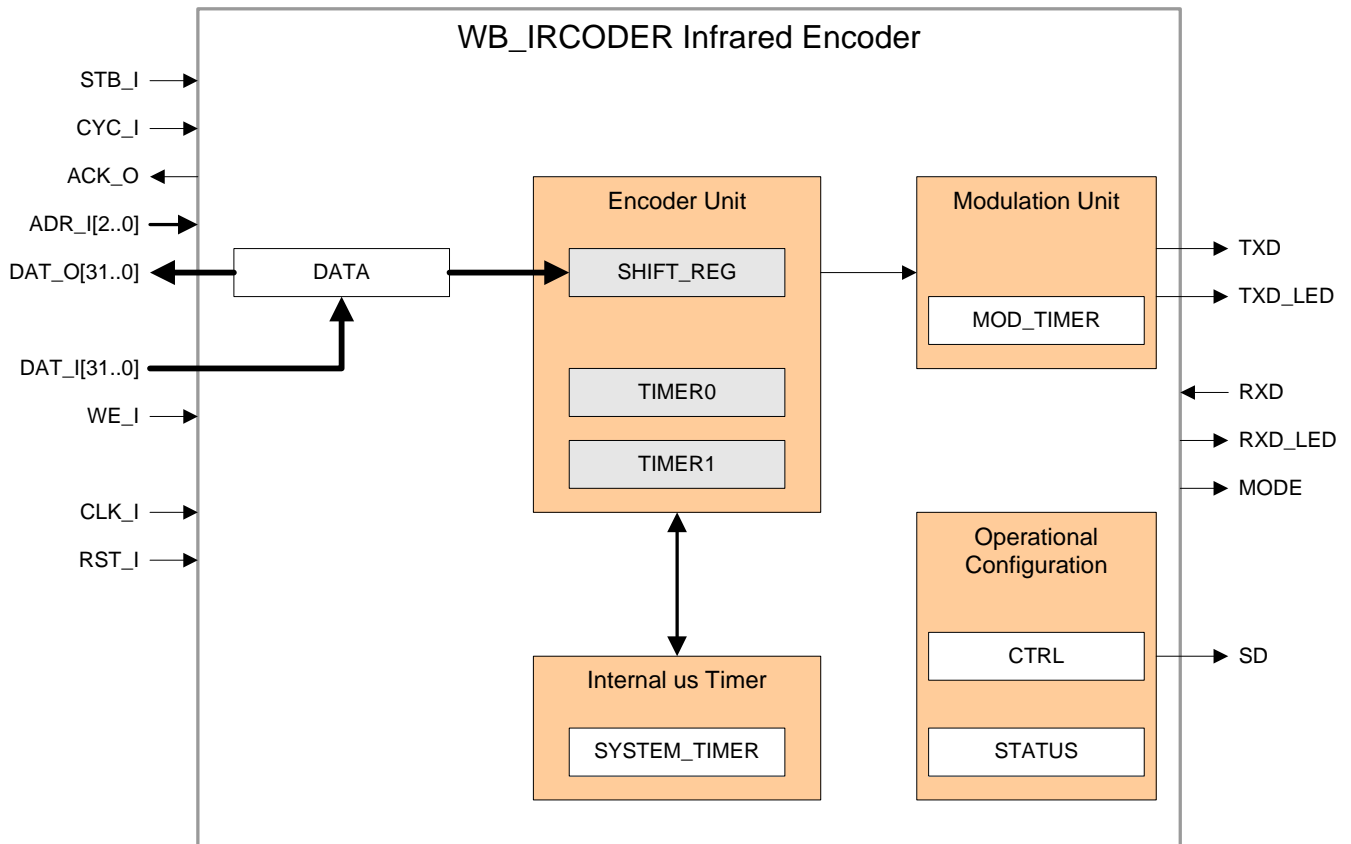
WB_IRCODER Infrared Encoder

STB_I
CYC_I
ACK_O
ADR_I[2..0]
DAT_O[31..0]
DATA
DAT_I[31..0]
WE_I
CLK_I
RST_I

Encoder Unit
SHIFT_REG
TIMER0
TIMER1

Internal us Timer
SYSTEM_TIMER

Modulation Unit
MOD_TIMER

TXD
TXD_LED
RXD
RXD_LED
MODE

Operational Configuration
CTRL
STATUS

SD